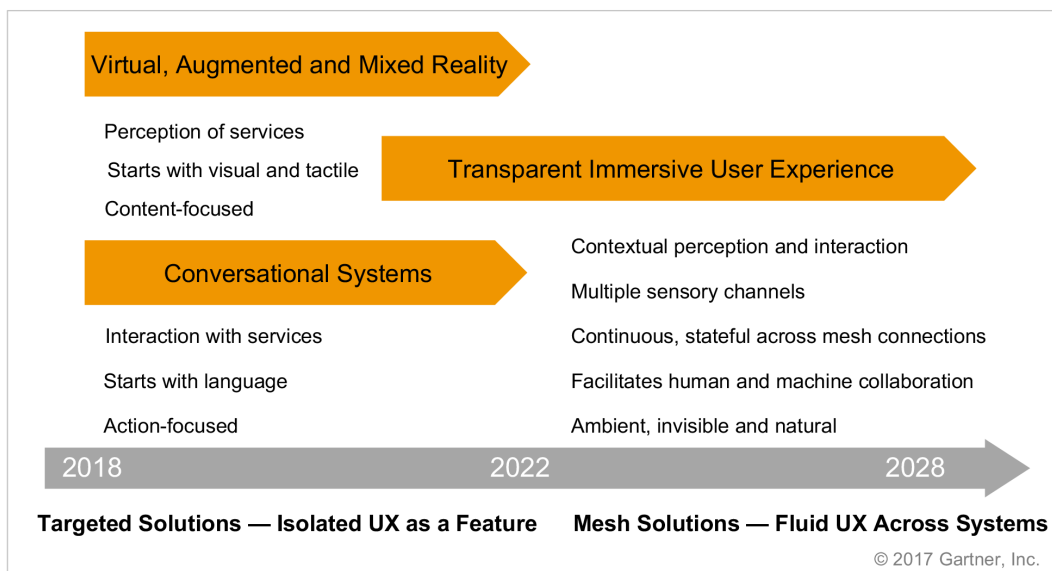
Virtual, Augmented and Mixed Reality

Perception of services

Starts with visual and tactile

Content-focused

Transparent Immersive User Experience

Conversational Systems

Interaction with services

Starts with language

Action-focused

Contextual perception and interaction

Multiple sensory channels

Continuous, stateful across mesh connections

Facilitates human and machine collaboration

Ambient, invisible and natural

2018

2022

2028

Targeted Solutions — Isolated UX as a Feature

Mesh Solutions — Fluid UX Across Systems

© 2017 Gartner, Inc.